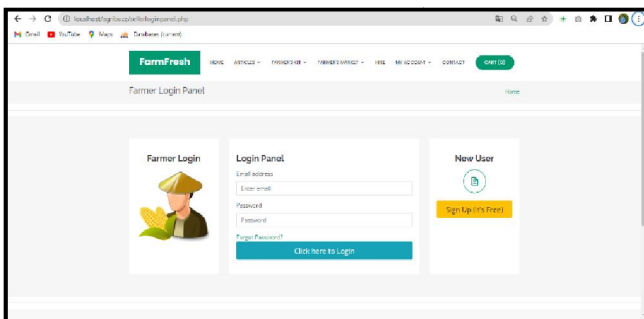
localhost/agribe.co/site/loginpanel.php

Gmail YouTube Maps Database (current)

FarmFresh

HOME ARTICLES FARMERS KIT FARMER'S MARKET HIRE MY ACCOUNT CONTACT CART (0)

Farmer Login Panel

Home

Farmer Login

Login Panel

Email address

Enter email

Password

Password

Forgot Password?

Click here to Login

New User

Sign Up (It's Free)